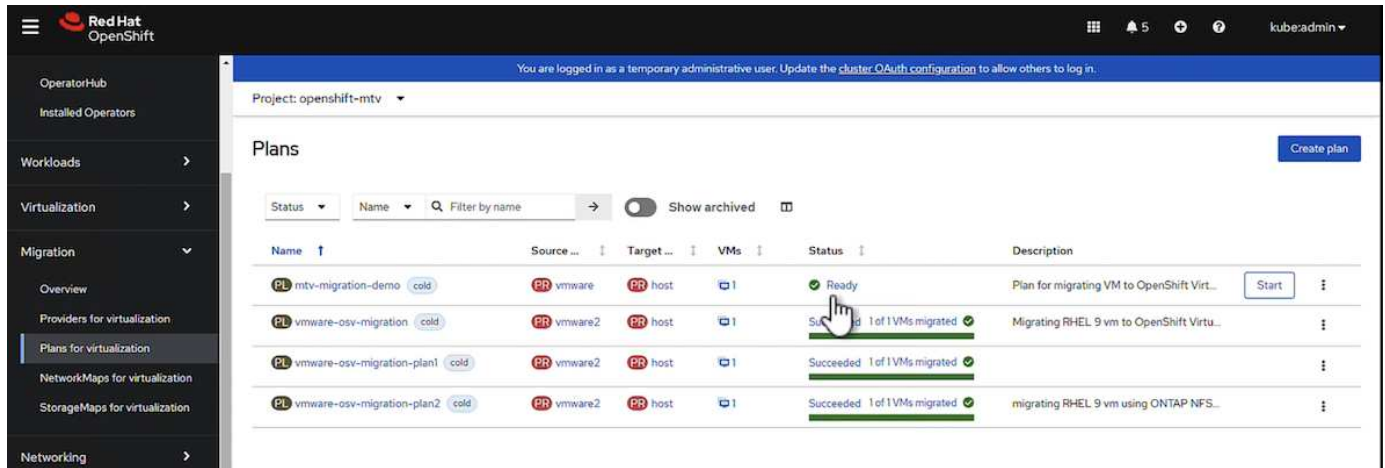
Red Hat OpenShift

5 kube:admin

OperatorHub
Installed Operators
Workloads
Virtualization
Migration
Overview
Providers for virtualization
Plans for virtualization
NetworkMaps for virtualization
StorageMaps for virtualization
Networking

You are logged in as a temporary administrative user. Update the cluster OAuth configuration to allow others to log in.

Project: openshift-mtv

Plans

Create plan

Status Name Filter by name Show archived

| Name | Source ... | Target ... | VMs | Status | Description | | |
|---|---|---|---|---|---|---|---|
| PL mtv-migration-demo cold | PR vmware | PR host | 1 | Ready | Plan for migrating VM to OpenShift Virt... | Start | |
| PL vmware-osv-migration cold | PR vmware2 | PR host | 1 | Suc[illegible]d 1 of 1 VMs migrated | Migrating RHEL 9 vm to OpenShift Virtu... | | |
| PL vmware-osv-migration-plan1 cold | PR vmware2 | PR host | 1 | Succeeded 1 of 1 VMs migrated | | | |
| PL vmware-osv-migration-plan2 cold | PR vmware2 | PR host | 1 | Succeeded 1 of 1 VMs migrated | migrating RHEL 9 vm using ONTAP NFS... | | |